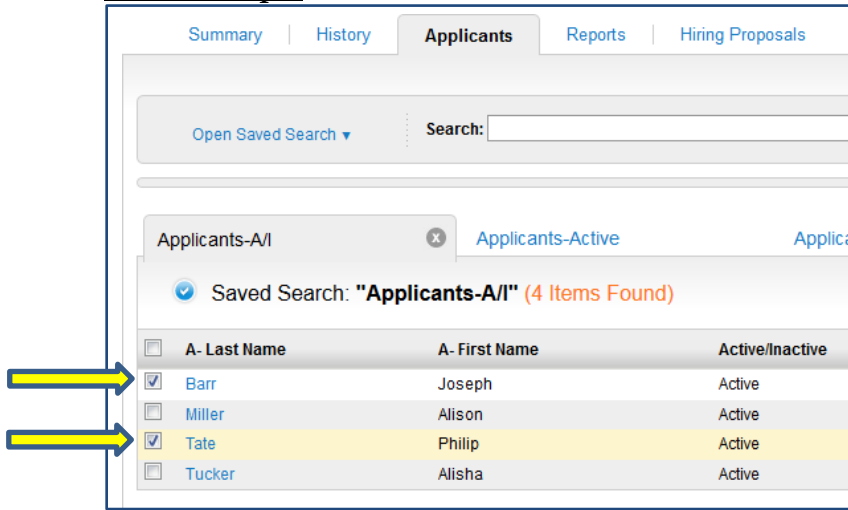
Summary | History | Applicants | Reports | Hiring Proposals

Open Saved Search ▾

Search:

Applicants-A/I

Applicants-Active

Applica

Saved Search: "Applicants-A/I" (4 Items Found)

| | A- Last Name | A- First Name | Active/Inactive |
|---|---|---|---|
| ☑ | Barr | Joseph | Active |
| ☐ | Miller | Alison | Active |
| ☑ | Tate | Philip | Active |
| ☐ | Tucker | Alisha | Active |